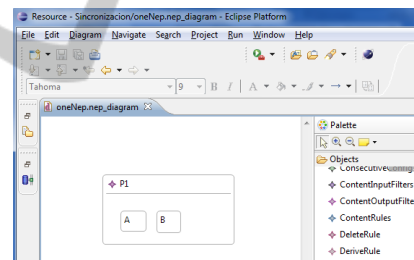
Resource - Sincronizacion/oneNep.nep_diagram - Eclipse Platform
File Edit Diagram Navigate Search Project Run Window Help
Tahoma
9
B I A
oneNep.nep_diagram
Palette
Objects
ConsecutiveOrigin
ContentInputFilters
ContentOutputFilte
ContentRules
DeleteRule
DeriveRule
P1
A
B